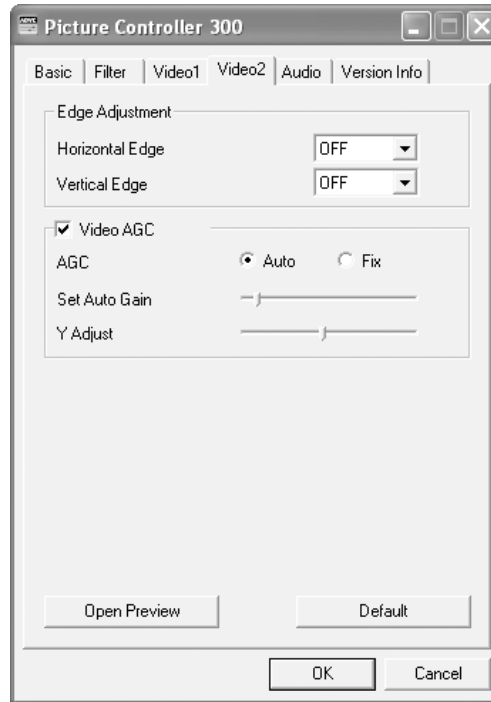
Picture Controller 300

Basic | Filter | Video1 | Video2 | Audio | Version Info

Edge Adjustment
Horizontal Edge OFF
Vertical Edge OFF

Video AGC
AGC Auto Fix
Set Auto Gain
Y Adjust

Open Preview
Default

OK
Cancel